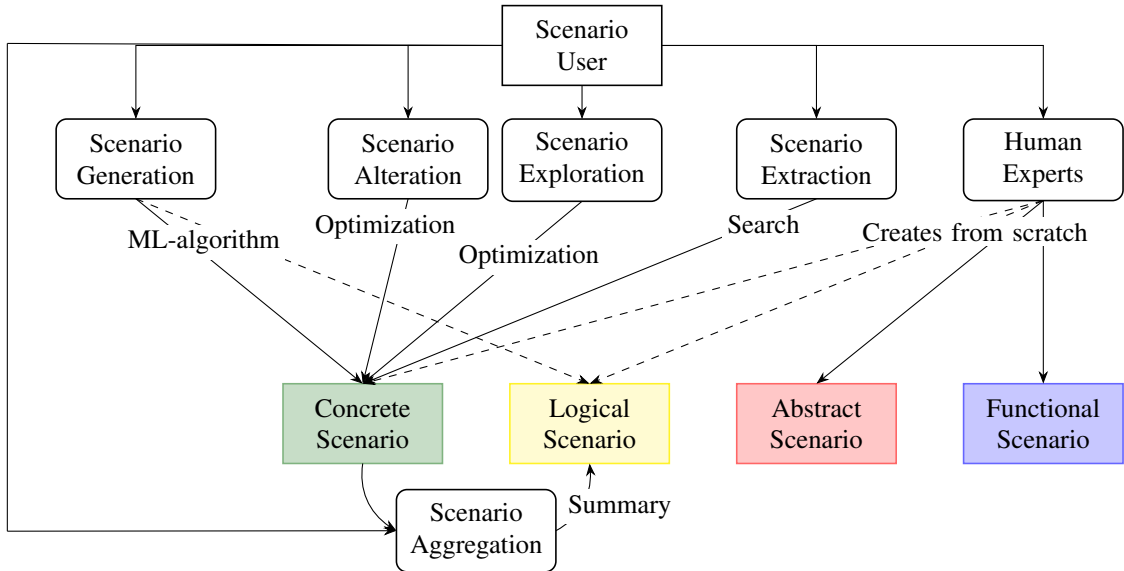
Scenario User

Scenario Generation

Scenario Alteration

Scenario Exploration

Scenario Extraction

Human Experts

ML-algorithm

Optimization

Optimization

Search

Creates from scratch

Concrete Scenario

Logical Scenario

Abstract Scenario

Functional Scenario

Scenario Aggregation

Summary